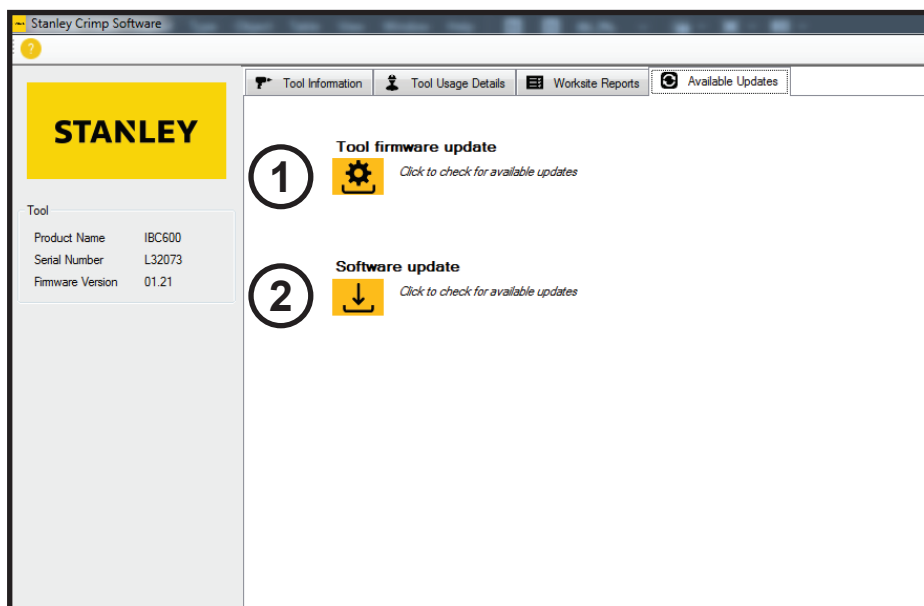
Stanley Crimp Software

?

STANLEY

Tool

Product Name IBC600
Serial Number L32073
Firmware Version 01.21

Tool Information | Tool Usage Details | Worksite Reports | Available Updates

1

Tool firmware update

Click to check for available updates

2

Software update

Click to check for available updates